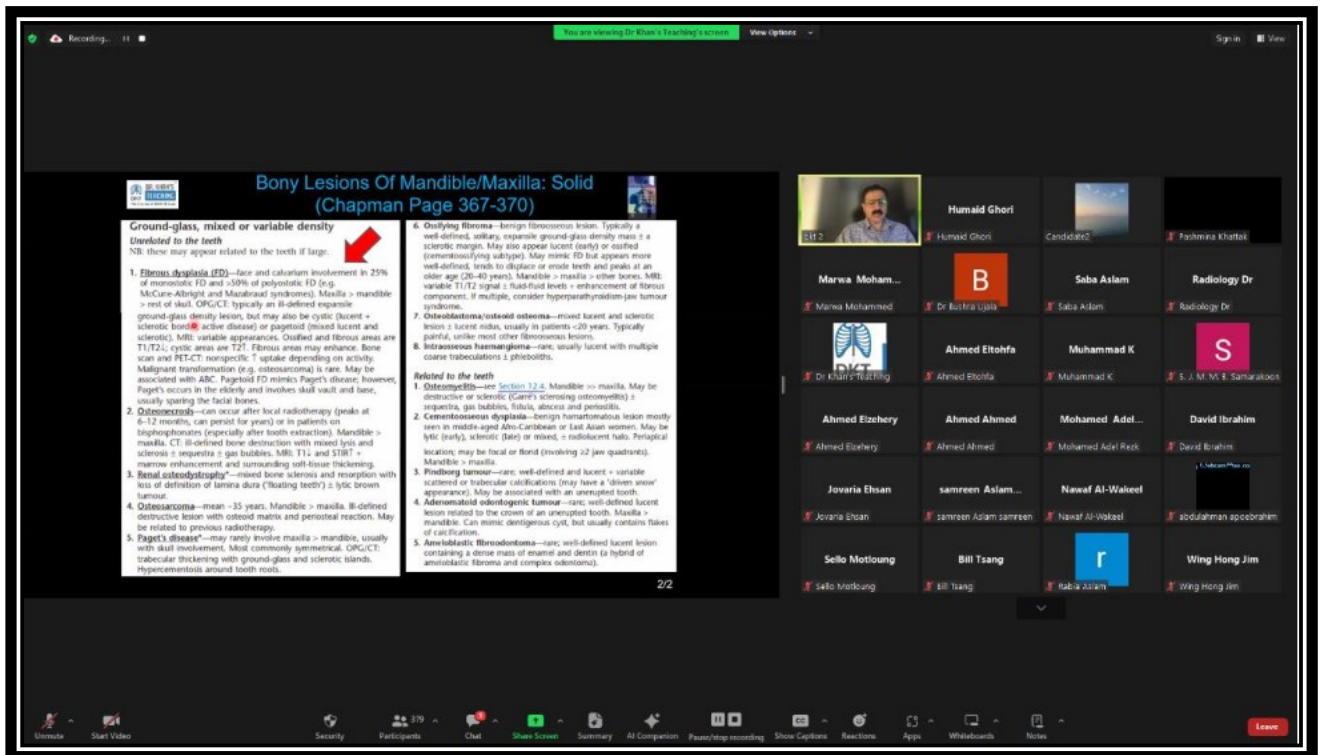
Recording...

You are viewing Dr Khan's Teaching's screen  View Options

Sign in  View

Bony Lesions Of Mandible/Maxilla: Solid
(Chapman Page 367-370)

Ground-glass, mixed or variable density
Unrelated to the teeth
NB: these may appear related to the teeth if large.

1. Fibrous dysplasia (FD)—face and calvarium involvement in 25% of monostotic FD and >50% of polyostotic FD (e.g. McCune-Albright and Mazabraud syndromes). Maxilla > mandible > rest of skull. OPG/CT: typically an ill-defined expansile ground-glass density lesion, but may also be cystic (lucent + sclerotic bord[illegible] active disease) or pagetoid (mixed lucent and sclerotic). MRI: variable appearances. Ossified and fibrous areas are T1/T2↓; cystic areas are T2↑. Fibrous areas may enhance. Bone scan and PET-CT: nonspecific ↑ uptake depending on activity. Malignant transformation (e.g. osteosarcoma) is rare. May be associated with ABC. Pagetoid FD mimics Paget's disease; however, Paget's occurs in the elderly and involves skull vault and base, usually sparing the facial bones.
2. Osteonecrosis—can occur after local radiotherapy (peaks at 6–12 months, can persist for years) or in patients on bisphosphonates (especially after tooth extraction). Mandible > maxilla. CT: ill-defined bone destruction with mixed lysis and sclerosis ± sequestra ± gas bubbles. MRI: T1↓ and STIR↑ marrow enhancement and surrounding soft-tissue thickening.
3. Renal osteodystrophy*—mixed bone sclerosis and resorption with loss of definition of lamina dura ('floating teeth') ± lytic brown tumour.
4. Osteosarcoma—mean ~35 years. Mandible > maxilla. Ill-defined destructive lesion with osteoid matrix and periosteal reaction. May be related to previous radiotherapy.
5. Paget's disease*—may rarely involve maxilla > mandible, usually with skull involvement. Most commonly symmetrical. OPG/CT: trabecular thickening with ground-glass and sclerotic islands. Hypercementosis around tooth roots.

6. Ossifying fibroma—benign fibroosseous lesion. Typically a well-defined, solitary, expansile ground-glass density mass ± a sclerotic margin. May also appear lucent (early) or ossified (cementoossifying subtype). May mimic FD but appears more well-defined, tends to displace or erode teeth and peaks at an older age (20–40 years). Mandible > maxilla > other bones. MRI: variable T1/T2 signal ± fluid-fluid levels + enhancement of fibrous component. If multiple, consider hyperparathyroidism-jaw tumour syndrome.
7. Osteoblastoma/osteoid osteoma—mixed lucent and sclerotic lesion ± lucent nidus, usually in patients <20 years. Typically painful, unlike most other fibroosseous lesions.
8. Intraosseous haemangioma—rare; usually lucent with multiple coarse trabeculations ± phleboliths.

Related to the teeth
1. Osteomyelitis—see Section 12.4. Mandible >> maxilla. May be destructive or sclerotic (Garré's sclerosing osteomyelitis) ± sequestra, gas bubbles, fistula, abscess and periostitis.
2. Cementoosseous dysplasia—benign hamartomatous lesion mostly seen in middle-aged Afro-Caribbean or East Asian women. May be lytic (early), sclerotic (late) or mixed, ± radiolucent halo. Periapical location; may be focal or florid (involving ≥2 jaw quadrants). Mandible > maxilla.
3. Pindborg tumour—rare; well-defined and lucent + variable scattered or trabecular calcifications (may have a 'driven snow' appearance). May be associated with an unerupted tooth.
4. Adenomatoid odontogenic tumour—rare; well-defined lucent lesion related to the crown of an unerupted tooth. Maxilla > mandible. Can mimic dentigerous cyst, but usually contains flakes of calcification.
5. Ameloblastic fibroodontoma—rare; well-defined lucent lesion containing a dense mass of enamel and dentin (a hybrid of ameloblastic fibroma and complex odontoma).

2/2

Ext 2
Humaid Ghori
Humaid Ghori
Candidate2
Pashmina Khattak
Marwa Moham...
Marwa Mohammed
B
Dr Bushra Ujala
Saba Aslam
Saba Aslam
Radiology Dr
Radiology Dr
DKT
Dr Khan's Teaching
Ahmed Eltohfa
Ahmed Eltohfa
Muhammad K
Muhammad K
S
S. J. M. M. B. Samarakoon
Ahmed Elzehery
Ahmed Elzehery
Ahmed Ahmed
Ahmed Ahmed
Mohamed Adel...
Mohamed Adel Reck
David Ibrahim
David Ibrahim
Jovaria Ehsan
Jovaria Ehsan
samreen Aslam...
samreen Aslam samreen
Nawaf Al-Wakeel
Nawaf Al-Wakeel
abdulahman apoebrahim
Sello Motloung
Sello Motloung
Bill Tsang
Bill Tsang
r
Rabia Aslam
Wing Hong Jim
Wing Hong Jim

Unmute  Start Video  Security  Participants 379  Chat  Share Screen  Summary  AI Companion  Pause/stop recording  Show Captions  Reactions  Apps  Whiteboards  Notes  Leave